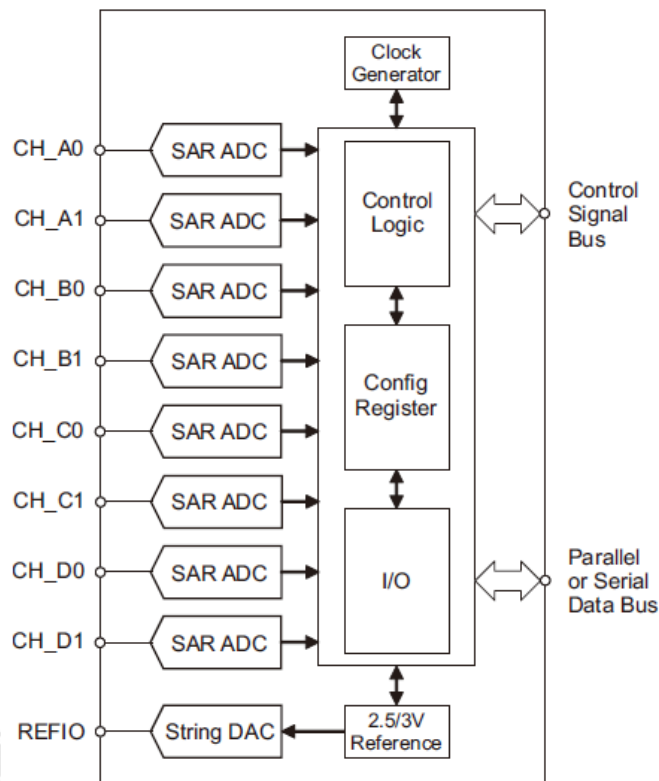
Clock Generator

CH_A0
SAR ADC

CH_A1
SAR ADC

CH_B0
SAR ADC

CH_B1
SAR ADC

CH_C0
SAR ADC

CH_C1
SAR ADC

CH_D0
SAR ADC

CH_D1
SAR ADC

Control Logic

Config Register

I/O

Control Signal Bus

Parallel or Serial Data Bus

REFIO
String DAC

2.5/3V Reference